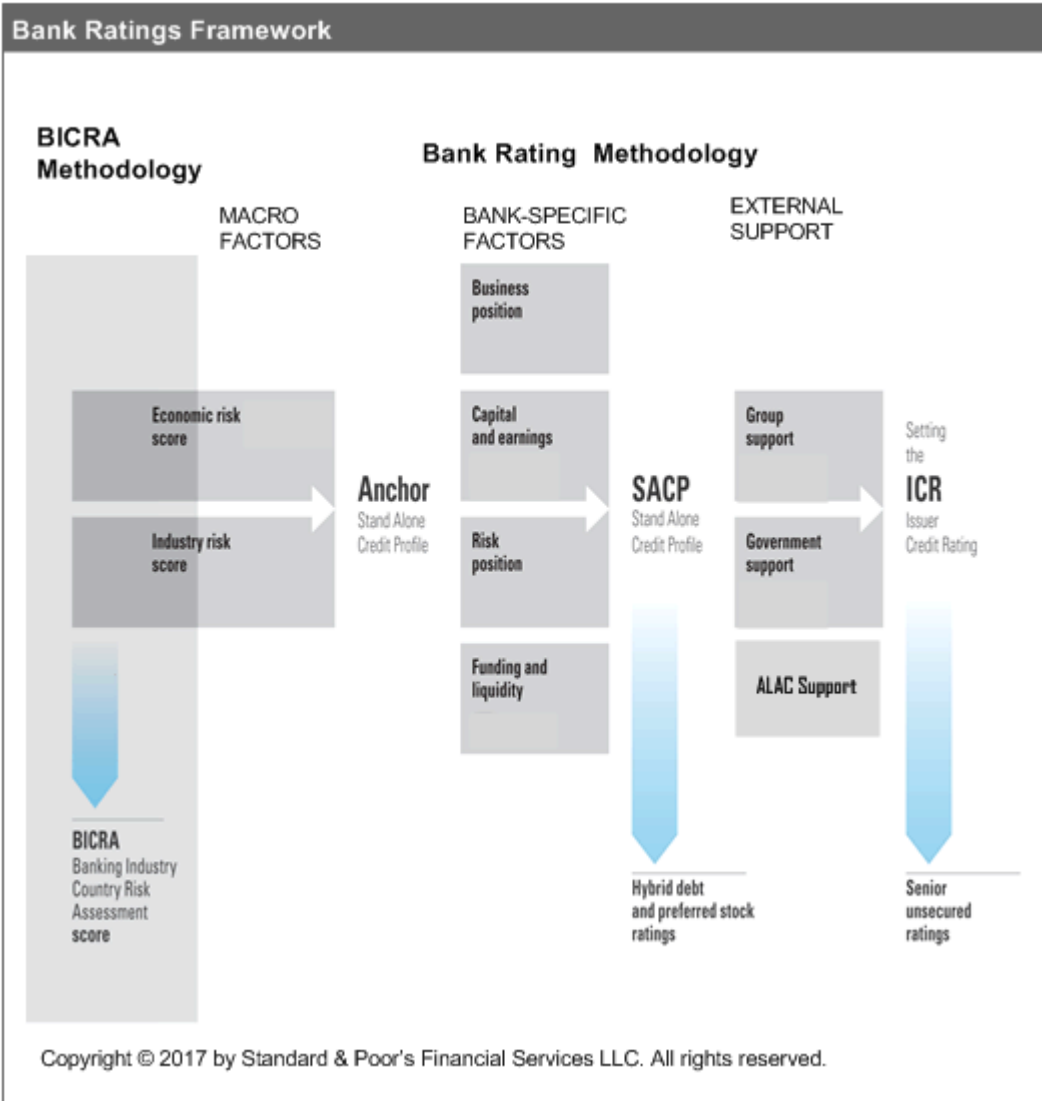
Bank Ratings Framework

BICRA Methodology

Bank Rating Methodology

MACRO FACTORS

BANK-SPECIFIC FACTORS

EXTERNAL SUPPORT

Business position

Economic risk score

Industry risk score

Anchor
Stand Alone Credit Profile

Capital and earnings

Risk position

Funding and liquidity

SACP
Stand Alone Credit Profile

Group support

Government support

ALAC Support

Setting the
ICR
Issuer Credit Rating

BICRA
Banking Industry Country Risk Assessment score

Hybrid debt and preferred stock ratings

Senior unsecured ratings

Copyright © 2017 by Standard & Poor's Financial Services LLC. All rights reserved.